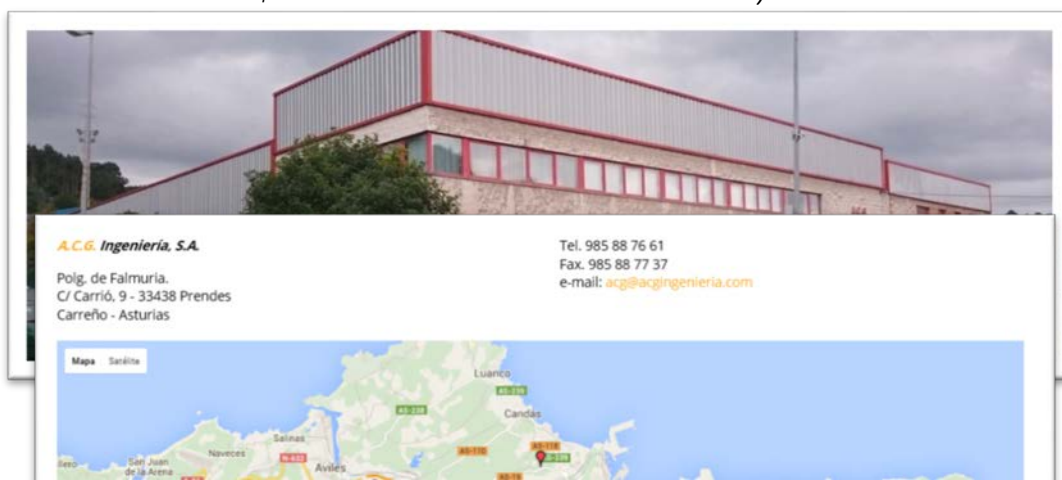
A.C.G. Ingeniería, S.A.

Polg. de Falmuria.
C/ Carrió, 9 - 33438 Prendes
Carreño - Asturias

Tel. 985 88 76 61
Fax. 985 88 77 37
e-mail: acg@acgingenieria.com

Mapa Satélite

Luanco
AS-238
AS-238
Candás
AS-118
AS-239
Salinas
Naveces
N-632
AS-110
San Juan de la Arena
Avilés
AS-19